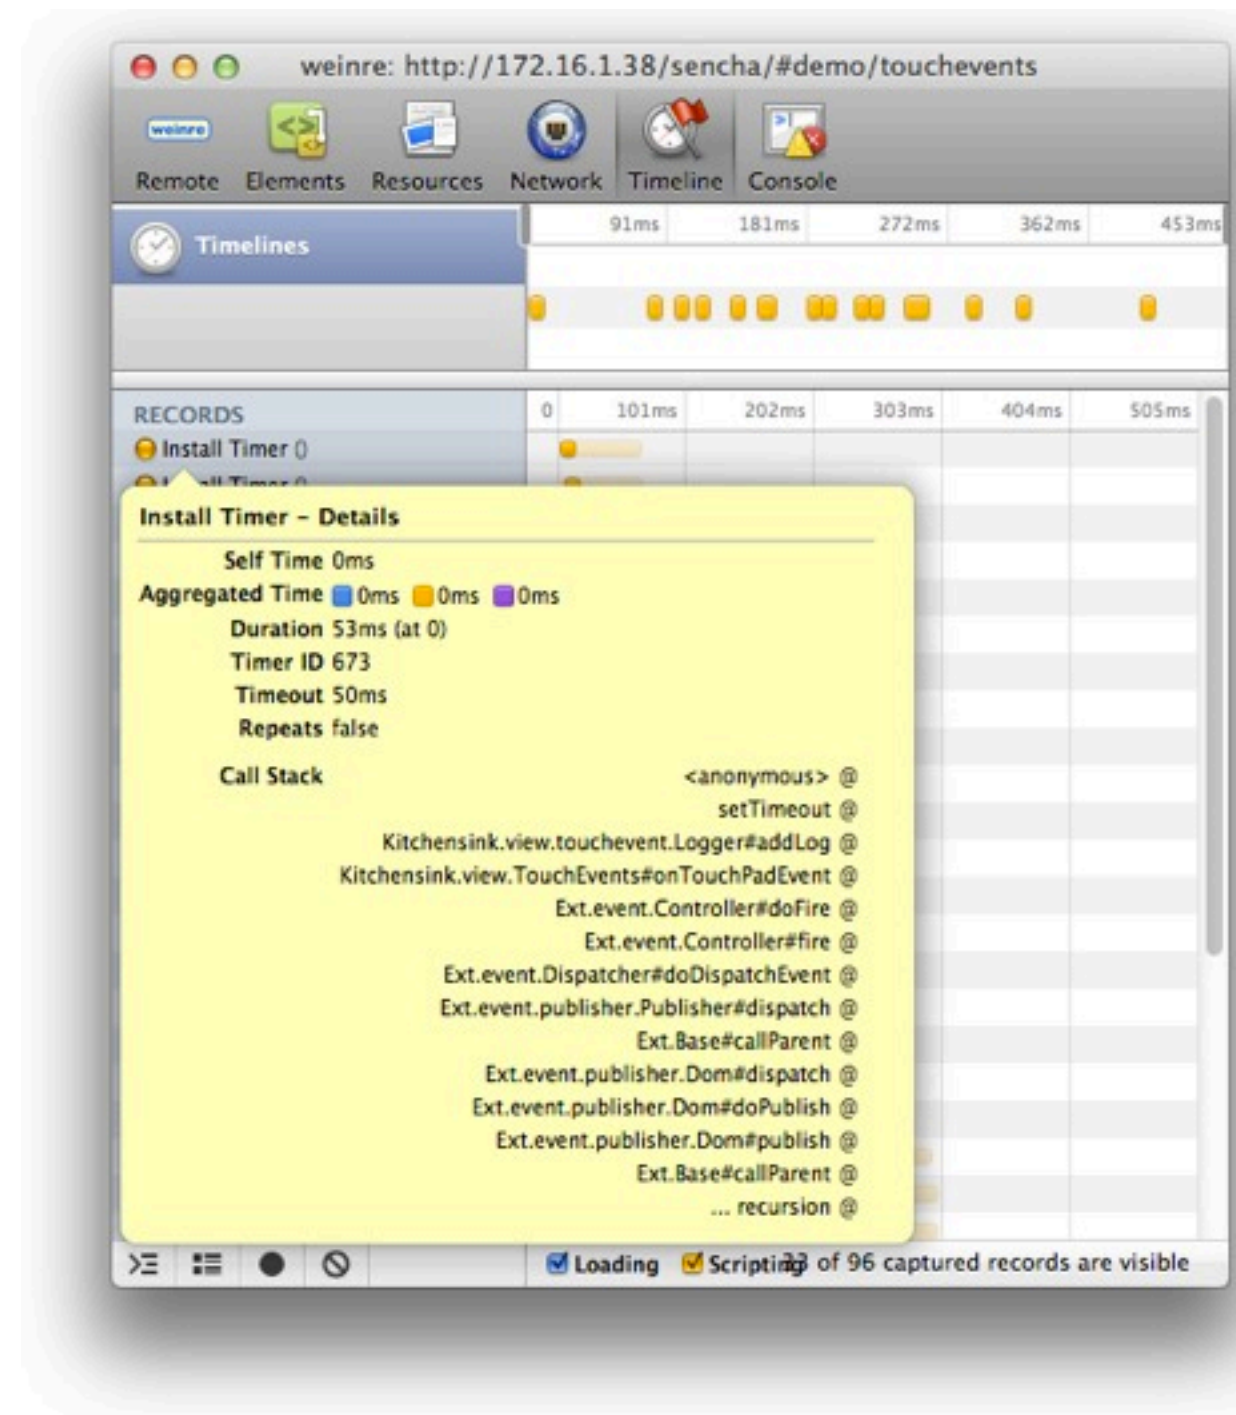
weinre: http://172.16.1.38/sencha/#demo/touchevents

weinre

Remote Elements Resources Network Timeline Console

Timelines

91ms 181ms 272ms 362ms 453ms

RECORDS

0 101ms 202ms 303ms 404ms 505ms

Install Timer ()

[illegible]

Install Timer – Details

Self Time 0ms
Aggregated Time 0ms 0ms 0ms
Duration 53ms (at 0)
Timer ID 673
Timeout 50ms
Repeats false

Call Stack
<anonymous> @
setTimeout @
Kitchensink.view.touchevent.Logger#addLog @
Kitchensink.view.TouchEvents#onTouchPadEvent @
Ext.event.Controller#doFire @
Ext.event.Controller#fire @
Ext.event.Dispatcher#doDispatchEvent @
Ext.event.publisher.Publisher#dispatch @
Ext.Base#callParent @
Ext.event.publisher.Dom#dispatch @
Ext.event.publisher.Dom#doPublish @
Ext.event.publisher.Dom#publish @
Ext.Base#callParent @
... recursion @

Loading Scripting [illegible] of 96 captured records are visible